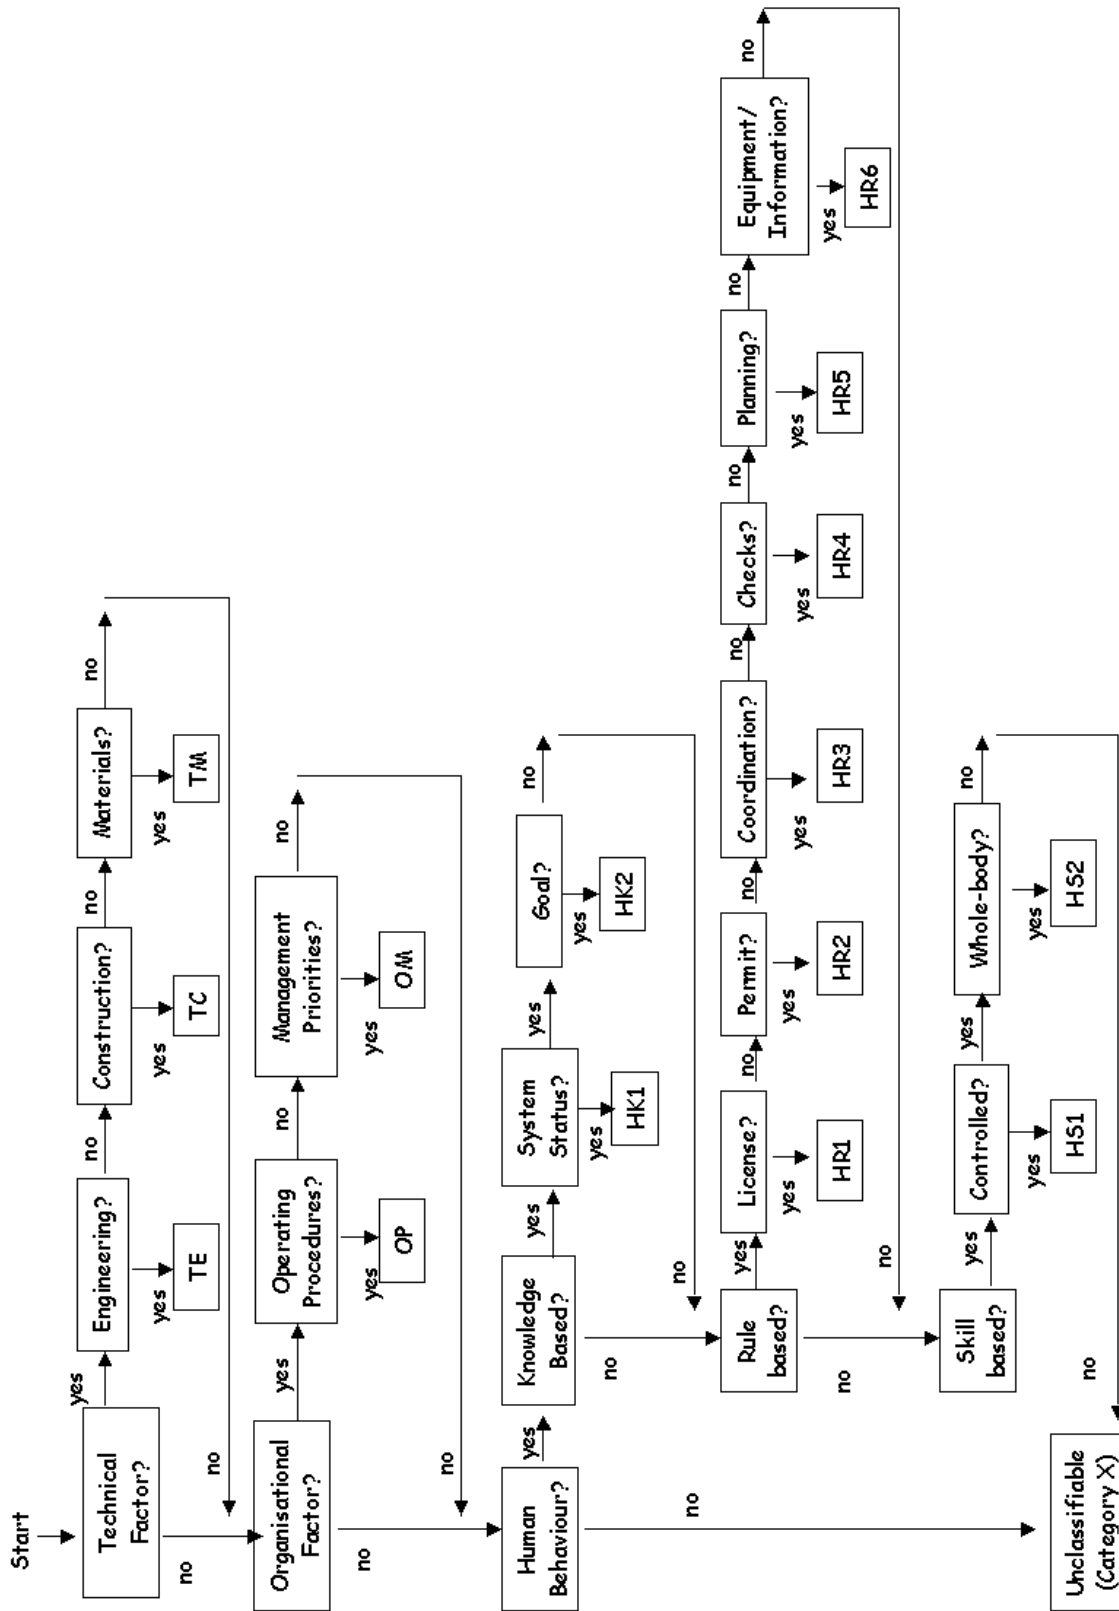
Start

Technical Factor?

yes

Engineering?

yes

TE

no

Construction?

yes

TC

no

Materials?

yes

TM

no

no

Organisational Factor?

yes

Operating Procedures?

yes

OP

no

Management Priorities?

yes

OM

no

no

no

Human Behaviour?

yes

Knowledge Based?

yes

System Status?

yes

HK1

yes

Goal?

yes

HK2

no

no

no

Rule based?

yes

License?

yes

HR1

no

Permit?

yes

HR2

no

Coordination?

yes

HR3

no

Checks?

yes

HR4

no

Planning?

yes

HR5

no

Equipment/ Information?

yes

HR6

no

no

no

Skill based?

yes

Controlled?

yes

HS1

yes

Whole-body?

yes

HS2

no

no

no

Unclassifiable (Category X)